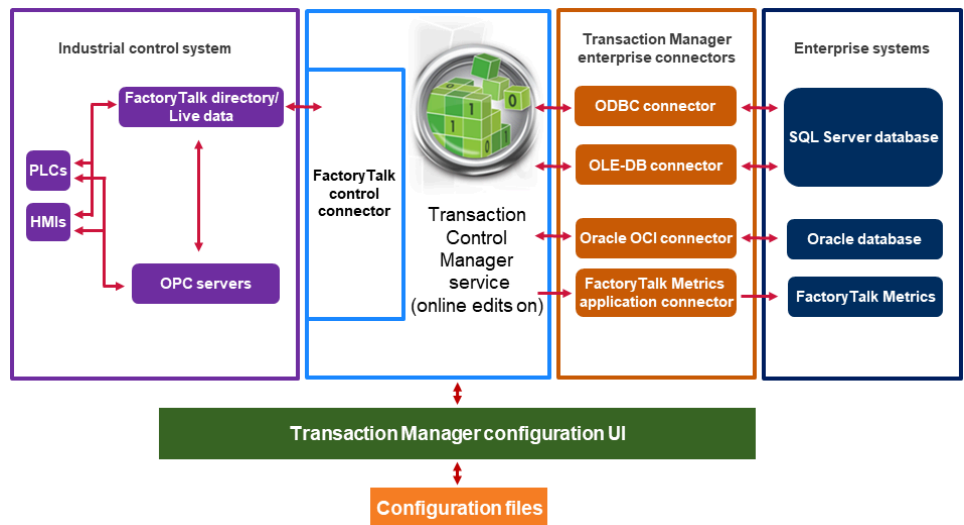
Industrial control system

FactoryTalk directory/ Live data

PLCs

HMIs

OPC servers

FactoryTalk control connector

Transaction Control Manager service (online edits on)

Transaction Manager enterprise connectors

ODBC connector

OLE-DB connector

Oracle OCI connector

FactoryTalk Metrics application connector

Enterprise systems

SQL Server database

Oracle database

FactoryTalk Metrics

Transaction Manager configuration UI

Configuration files